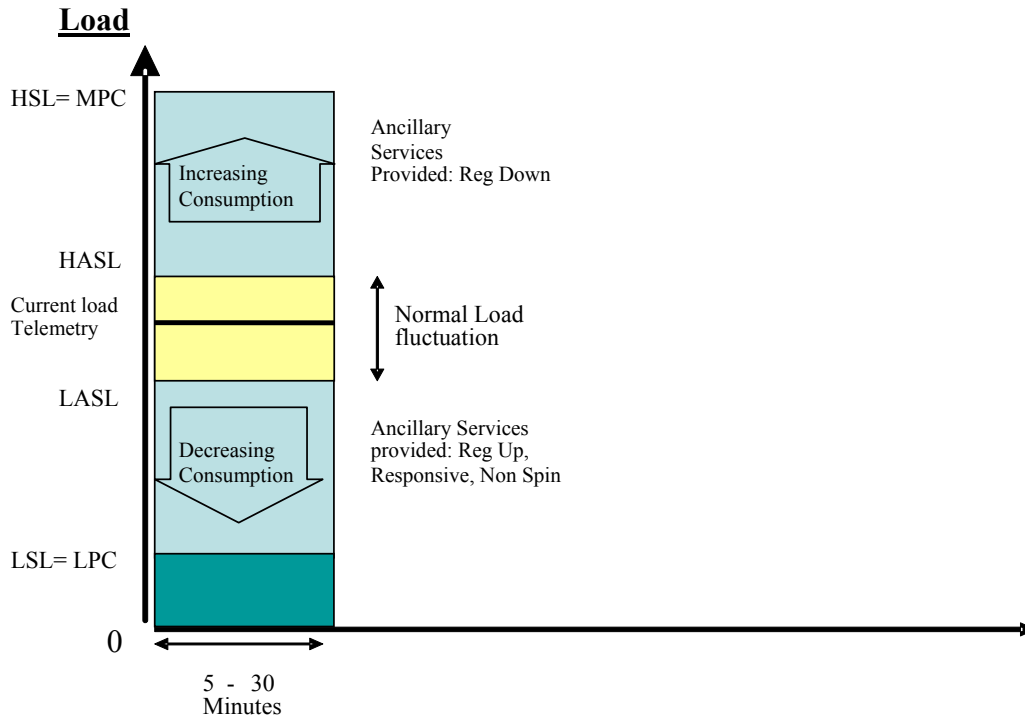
Load

HSL= MPC

Increasing Consumption

Ancillary Services Provided: Reg Down

HASL

Current load Telemetry

Normal Load fluctuation

LASL

Decreasing Consumption

Ancillary Services provided: Reg Up, Responsive, Non Spin

LSL= LPC

0

5 - 30 Minutes